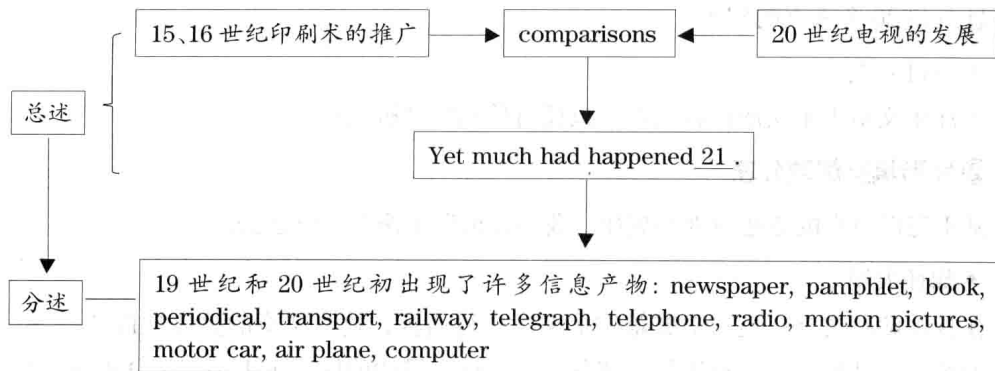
15、16 世纪印刷术的推广

comparisons

20 世纪电视的发展

总述

Yet much had happened 21.

分述

19 世纪和 20 世纪初出现了许多信息产物: newspaper, pamphlet, book, periodical, transport, railway, telegraph, telephone, radio, motion pictures, motor car, air plane, computer